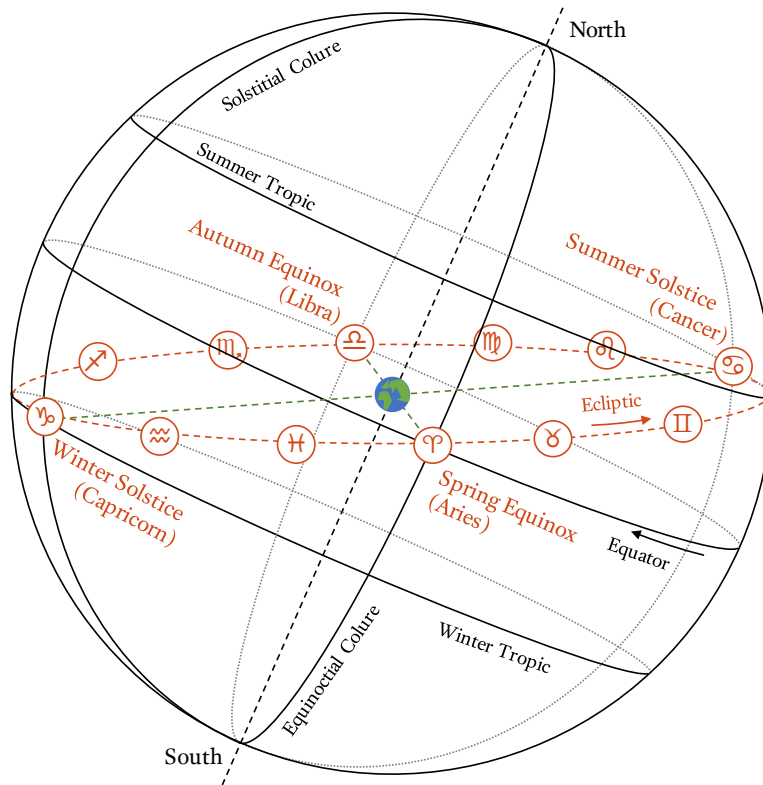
North

Solstitial Colure

Summer Tropic

Autumn Equinox
(Libra)

Summer Solstice
(Cancer)

♐ ♏ ♎ ♍ ♌ ♋

♑ ♒ ♓ ♈ ♉ ♊

Ecliptic

Winter Solstice
(Capricorn)

Spring Equinox
(Aries)

Equator

Equinoctial Colure

Winter Tropic

South